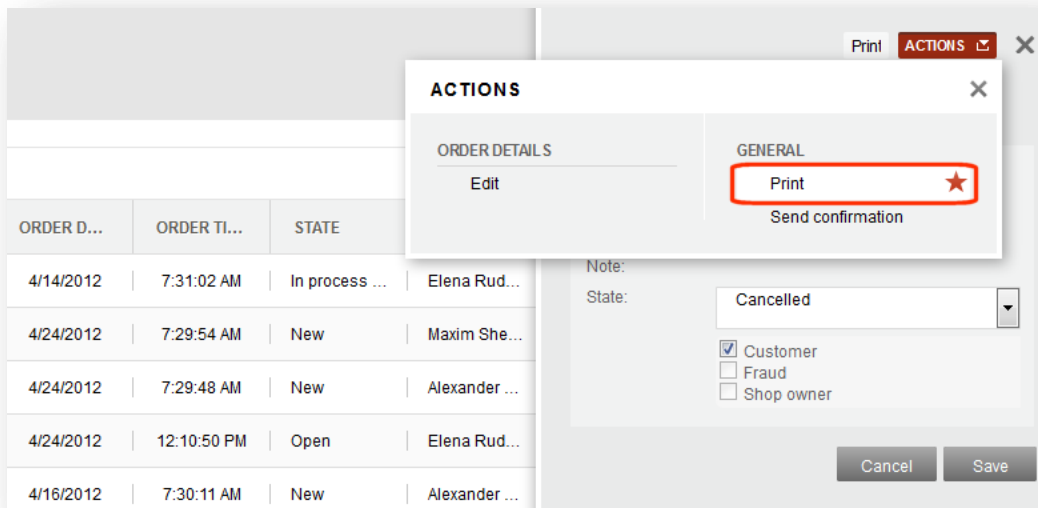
Print ACTIONS

ACTIONS

ORDER DETAILS
Edit

GENERAL
Print
Send confirmation

| ORDER D... | ORDER TI... | STATE | |
|---|---|---|---|
| 4/14/2012 | 7:31:02 AM | In process ... | Elena Rud... |
| 4/24/2012 | 7:29:54 AM | New | Maxim She... |
| 4/24/2012 | 7:29:48 AM | New | Alexander ... |
| 4/24/2012 | 12:10:50 PM | Open | Elena Rud... |
| 4/16/2012 | 7:30:11 AM | New | Alexander ... |

Note:
State: Cancelled

Customer
Fraud
Shop owner

Cancel Save